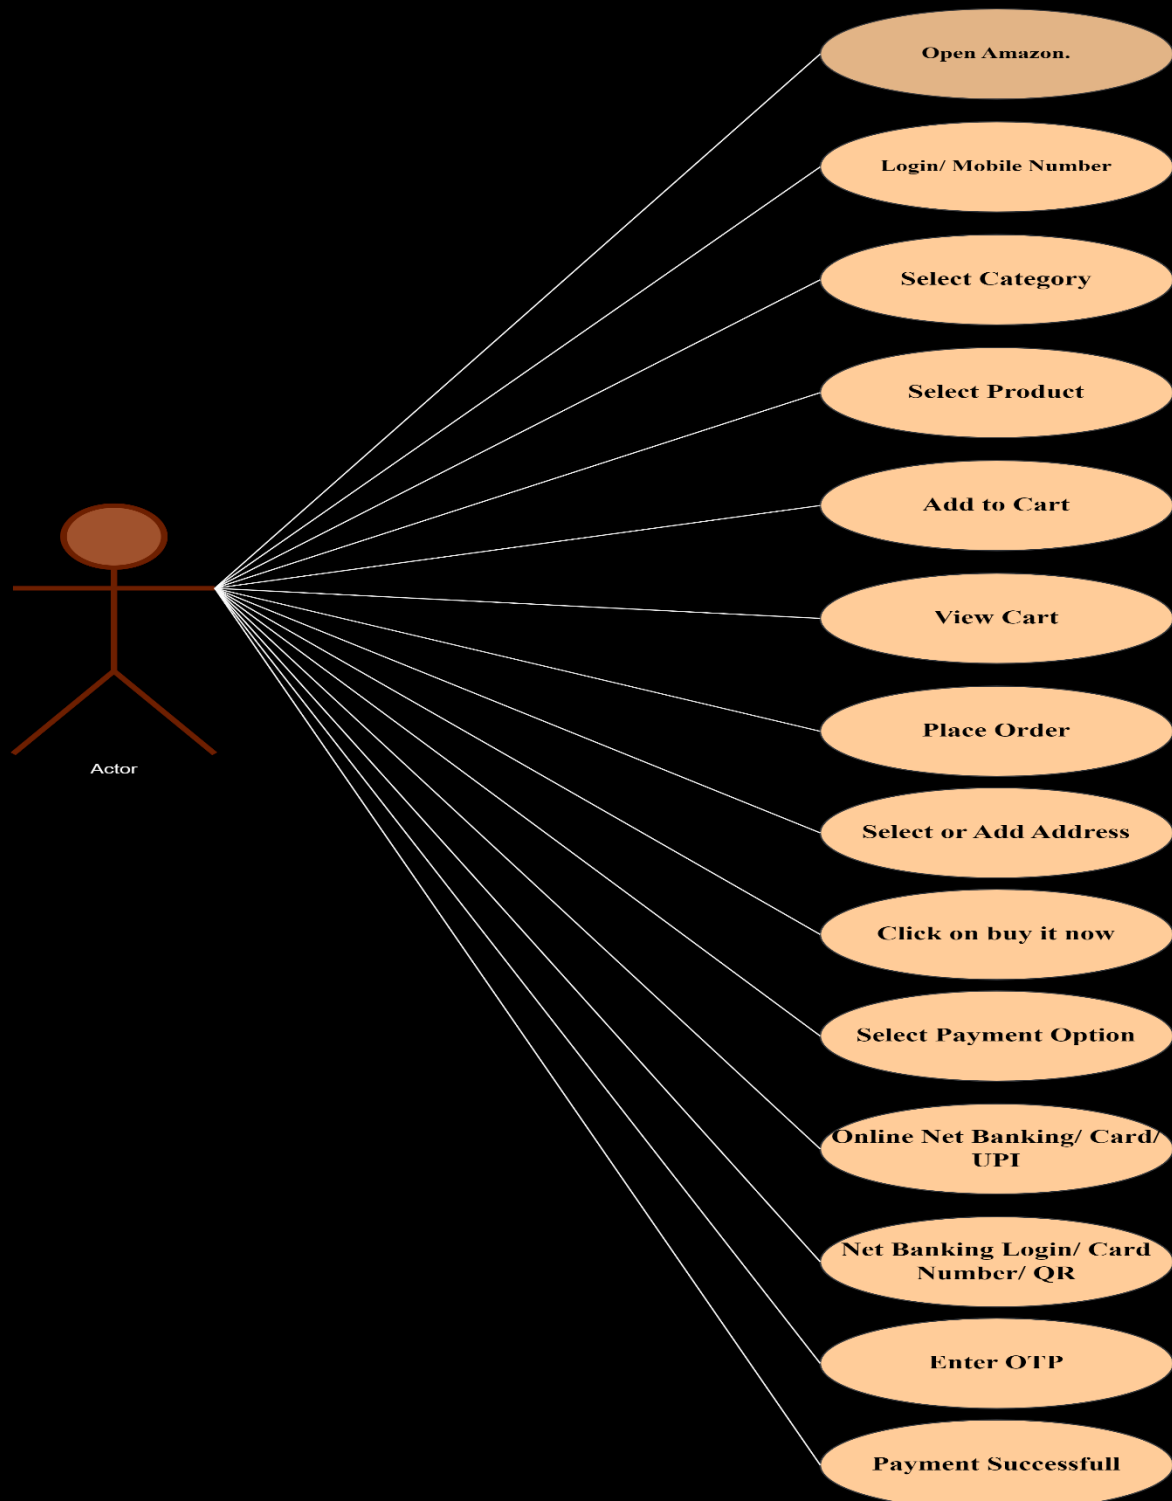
Open Amazon.

Login/ Mobile Number

Select Category

Select Product

Add to Cart

Actor

View Cart

Place Order

Select or Add Address

Click on buy it now

Select Payment Option

Online Net Banking/ Card/ UPI

Net Banking Login/ Card Number/ QR

Enter OTP

Payment Successfull